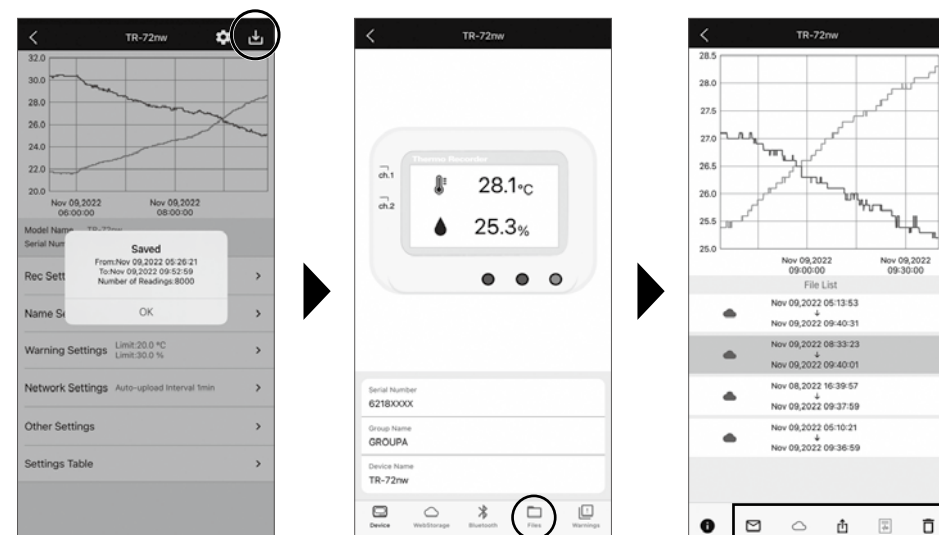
TR-72nw

32.0
30.0
28.0
26.0
24.0
22.0
20.0
Nov 09,2022 06:00:00
Nov 09,2022 08:00:00

Model Name TR-72nw
Serial Num

Saved
From:Nov 09,2022 05:26:21
To:Nov 09,2022 09:52:59
Number of Readings:8000
OK

Rec Sett
Name Se
Warning Settings Limit:20.0 °C Limit:30.0 %
Network Settings Auto-upload Interval 1min
Other Settings
Settings Table

TR-72nw

Thermo Recorder
ch.1 28.1°C
ch.2 25.3%

Serial Number
6218XXXX
Group Name
GROUPA
Device Name
TR-72nw

Device WebStorage Bluetooth Files Warnings

TR-72nw

28.5
28.0
27.5
27.0
26.5
26.0
25.5
25.0
Nov 09,2022 09:00:00
Nov 09,2022 09:30:00

File List
Nov 09,2022 05:13:53
↓
Nov 09,2022 09:40:31
Nov 09,2022 08:33:23
↓
Nov 09,2022 09:40:01
Nov 08,2022 16:39:57
↓
Nov 09,2022 09:37:59
Nov 09,2022 05:10:21
↓
Nov 09,2022 09:36:59